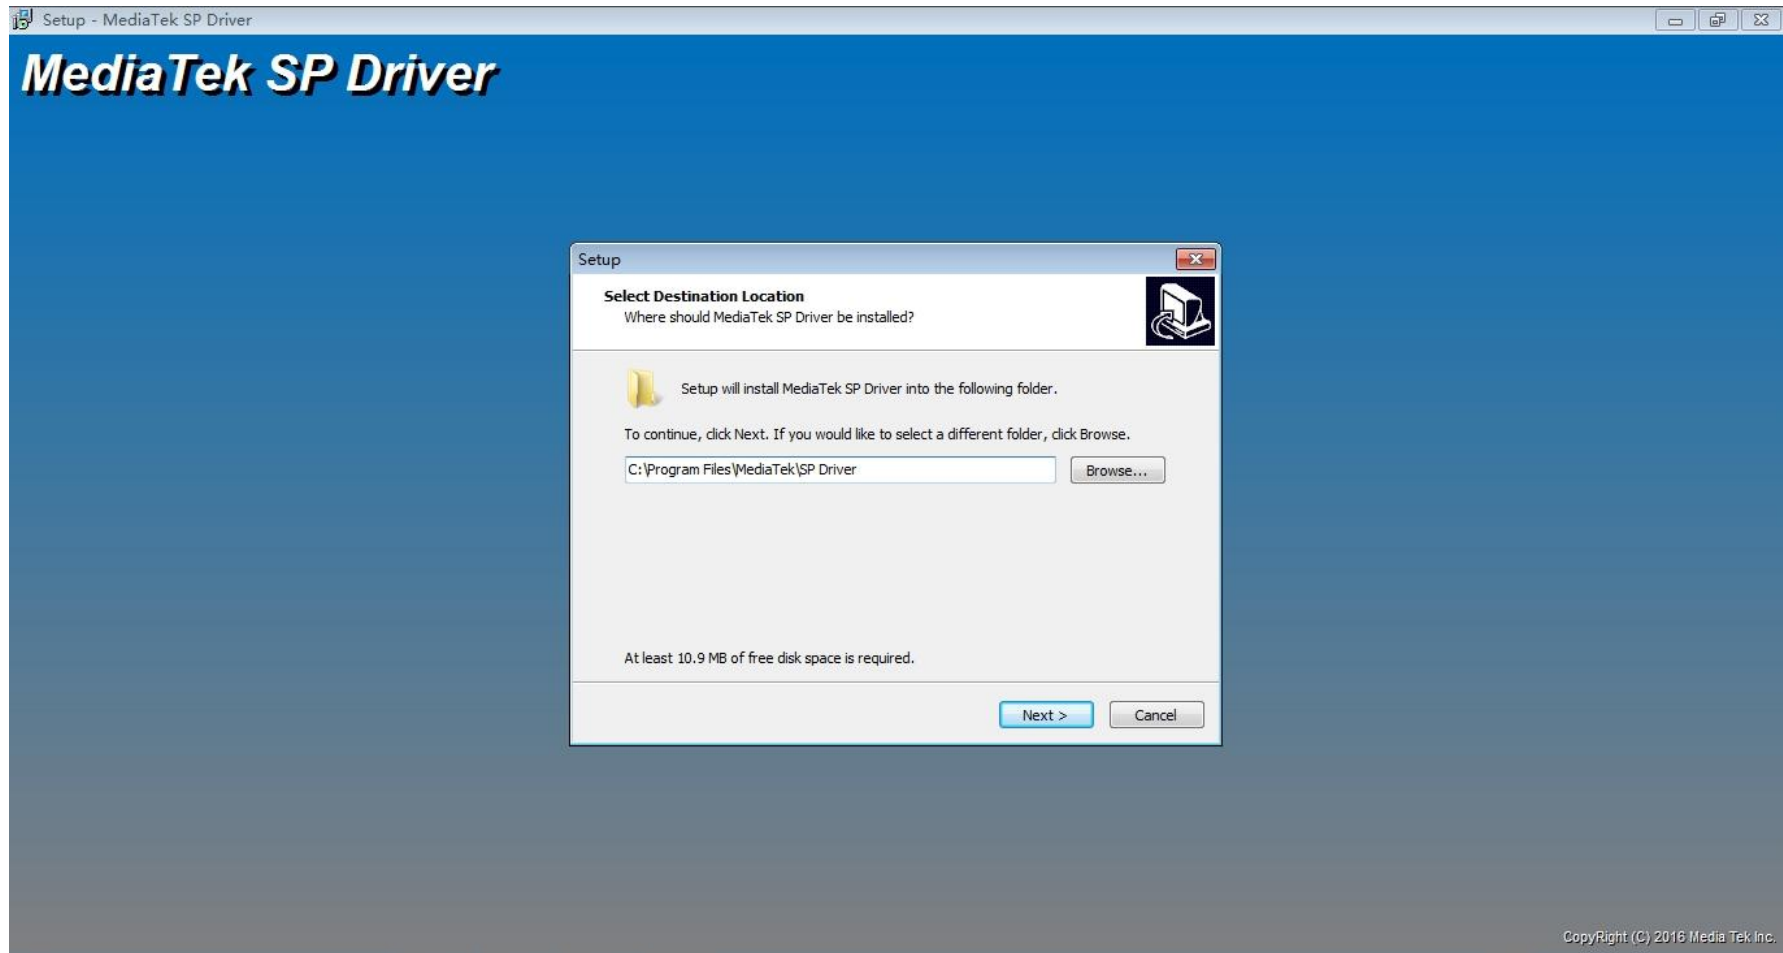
Setup - MediaTek SP Driver

MediaTek SP Driver

Setup

Select Destination Location
Where should MediaTek SP Driver be installed?

Setup will install MediaTek SP Driver into the following folder.

To continue, click Next. If you would like to select a different folder, click Browse.

C:\Program Files\MediaTek\SP Driver

Browse...

At least 10.9 MB of free disk space is required.

Next >

Cancel

CopyRight (C) 2016 Media Tek Inc.